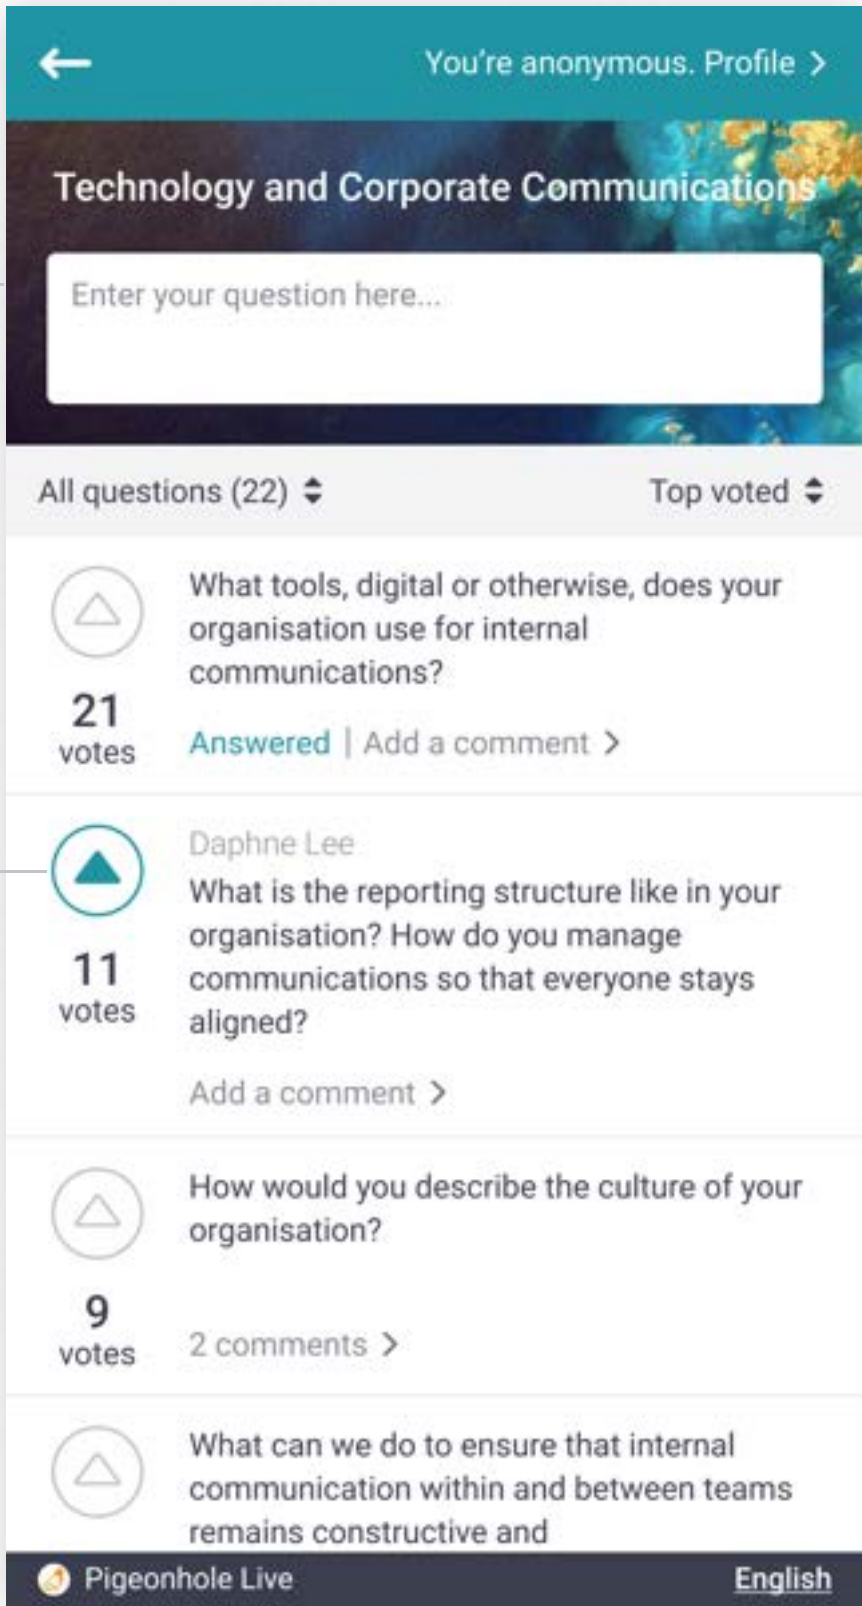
You're anonymous. Profile >

Technology and Corporate Communications

Enter your question here...

All questions (22)

Top voted

What tools, digital or otherwise, does your organisation use for internal communications?

21 votes

Answered | Add a comment >

Daphne Lee

What is the reporting structure like in your organisation? How do you manage communications so that everyone stays aligned?

11 votes

Add a comment >

How would you describe the culture of your organisation?

9 votes

2 comments >

What can we do to ensure that internal communication within and between teams remains constructive and

Pigeonhole Live

English